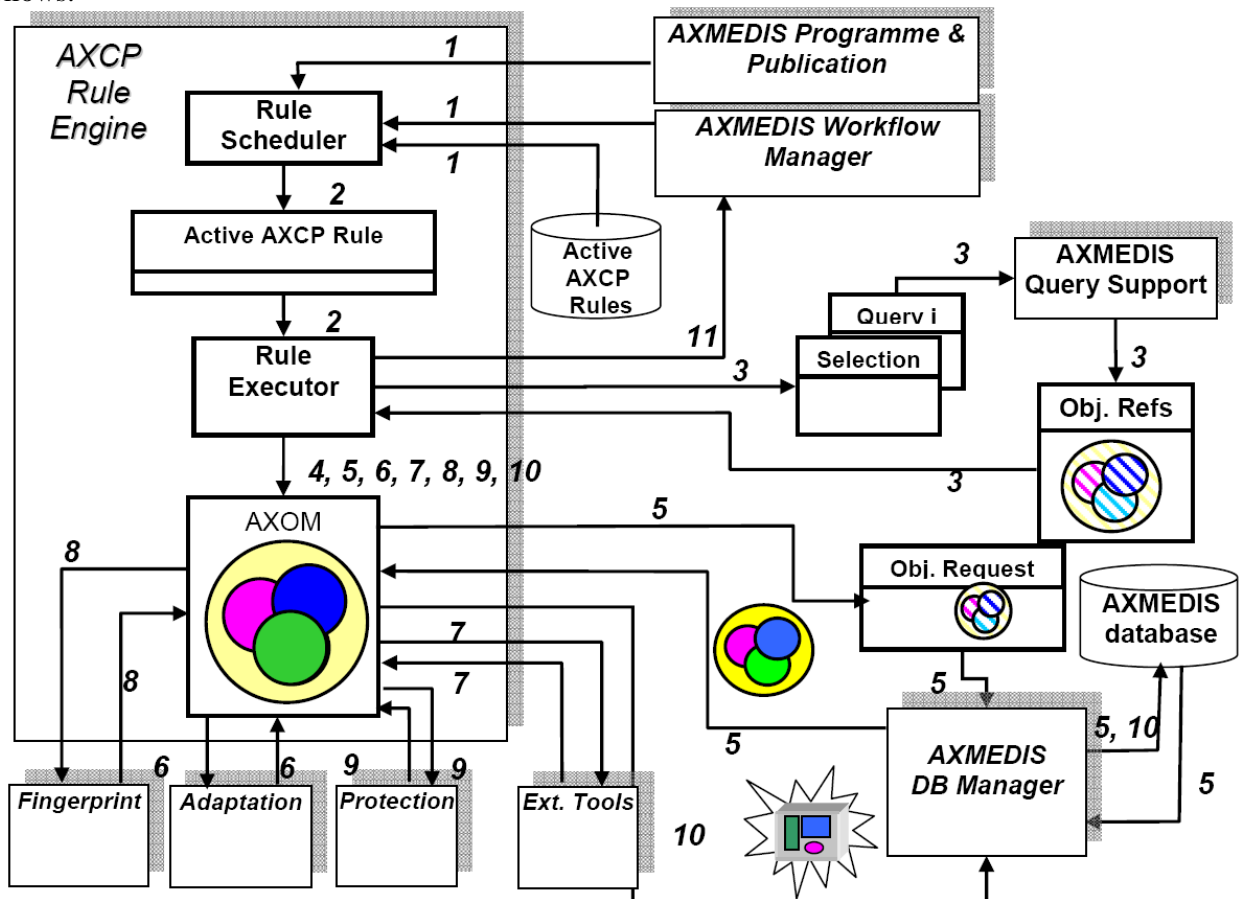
AXCP Rule Engine

1

AXMEDIS Programme & Publication

Rule Scheduler

1

AXMEDIS Workflow Manager

1

2

Active AXCP Rule

Active AXCP Rules

3

AXMEDIS Query Support

Query i

2

Rule Executor

11

Selection

3

3

Obj. Refs

4, 5, 6, 7, 8, 9, 10

3

AXOM

5

8

Obj. Request

AXMEDIS database

7

8

7

5

5

5, 10

6

6

9

9

5

Fingerprint

Adaptation

Protection

Ext. Tools

AXMEDIS DB Manager

10